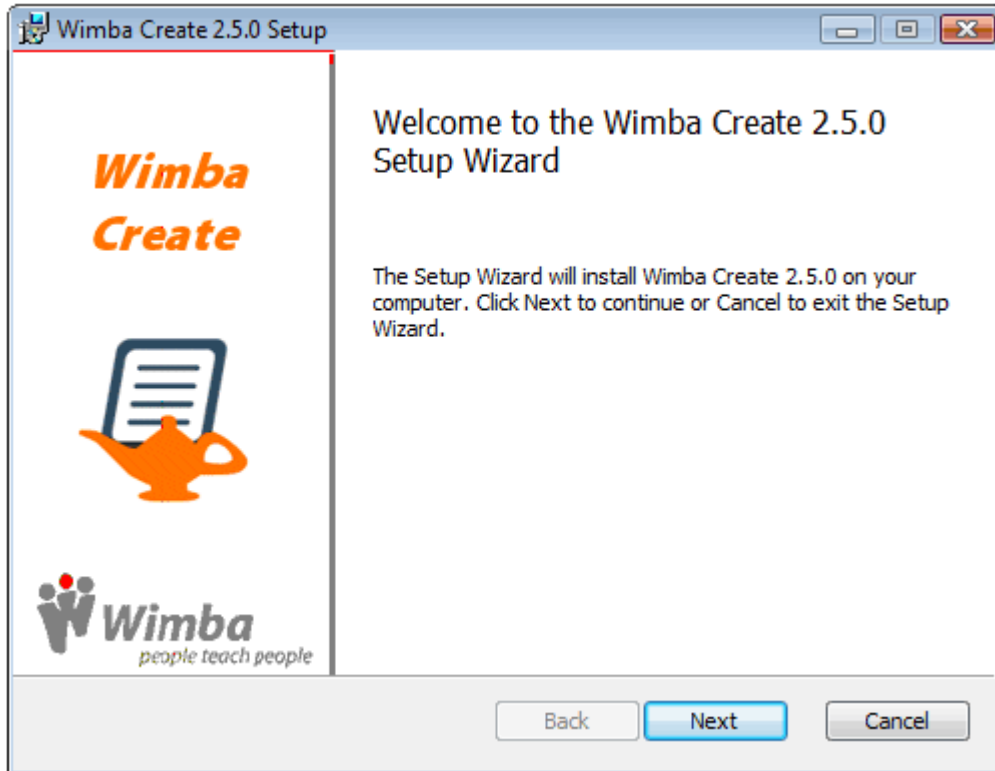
Wimba Create 2.5.0 Setup

Wimba Create

Wimba
people teach people

Welcome to the Wimba Create 2.5.0 Setup Wizard

The Setup Wizard will install Wimba Create 2.5.0 on your computer. Click Next to continue or Cancel to exit the Setup Wizard.

Back
Next
Cancel